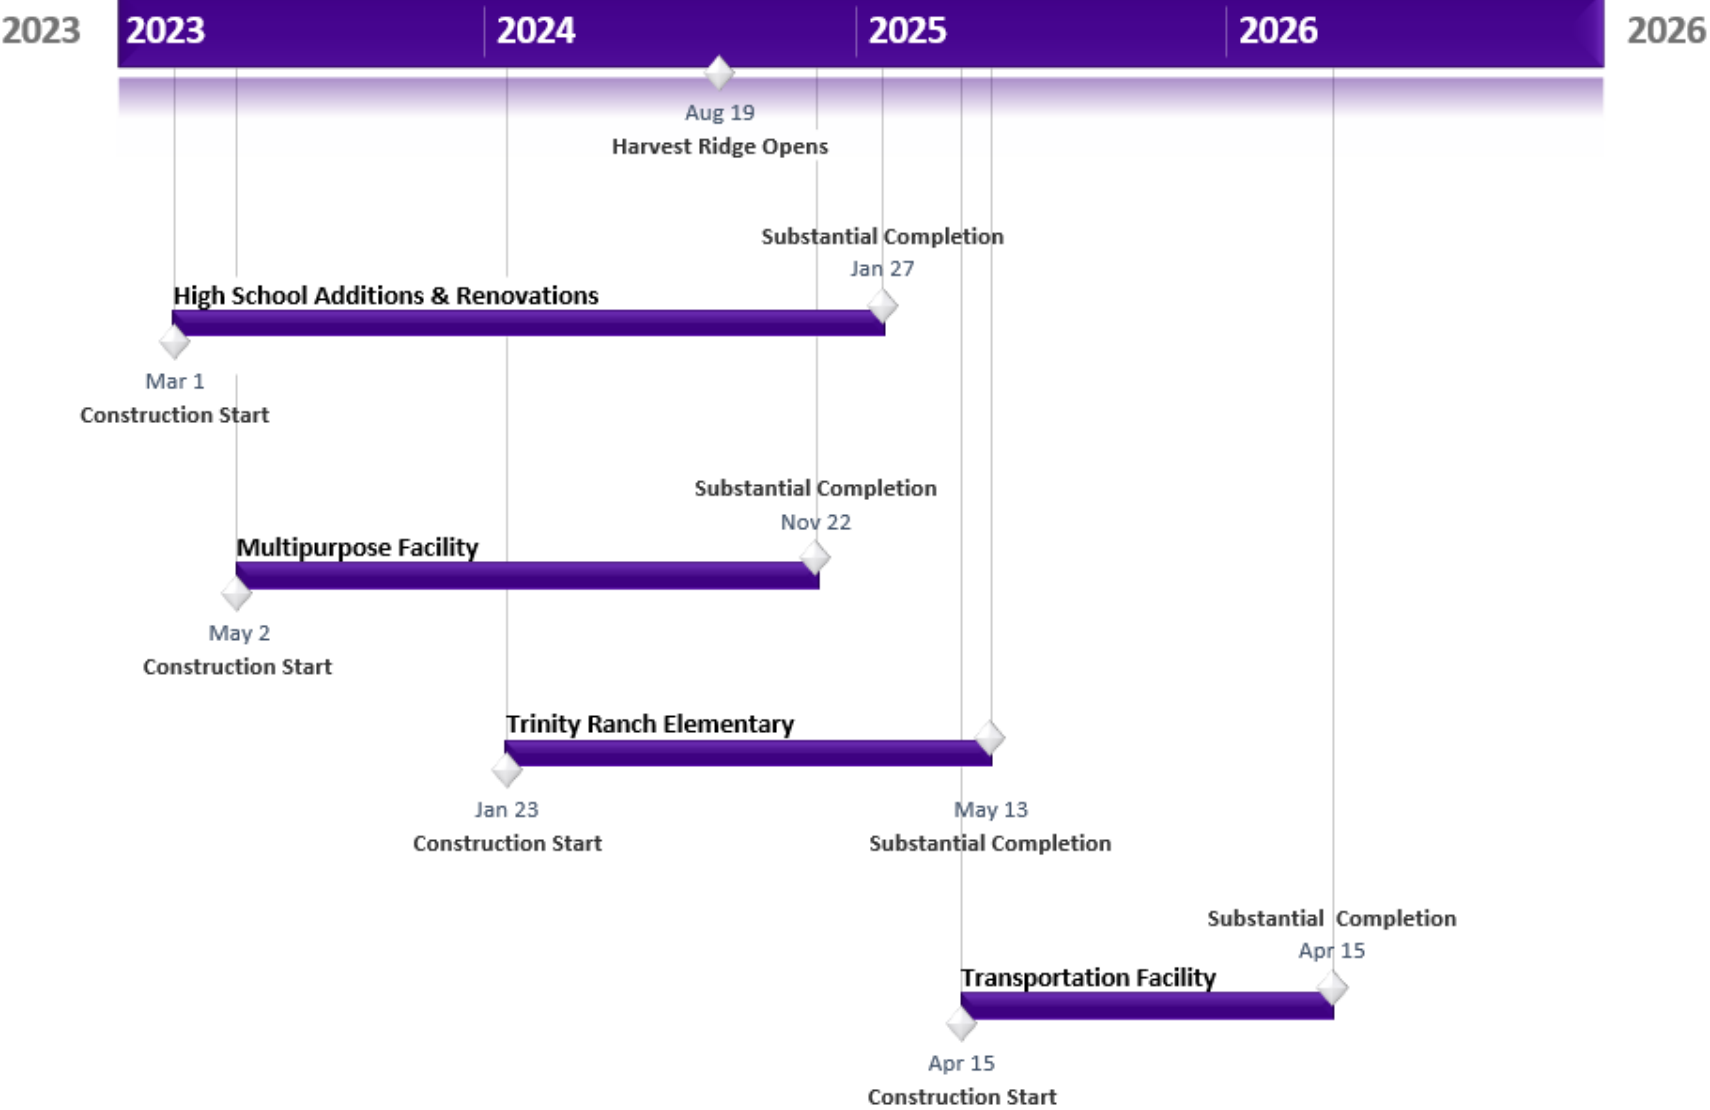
2023 2023 2024 2025 2026 2026

Aug 19
Harvest Ridge Opens

Substantial Completion
Jan 27

High School Additions & Renovations

Mar 1
Construction Start

Substantial Completion
Nov 22

Multipurpose Facility

May 2
Construction Start

Trinity Ranch Elementary

Jan 23
Construction Start

May 13
Substantial Completion

Substantial Completion
Apr 15

Transportation Facility

Apr 15
Construction Start